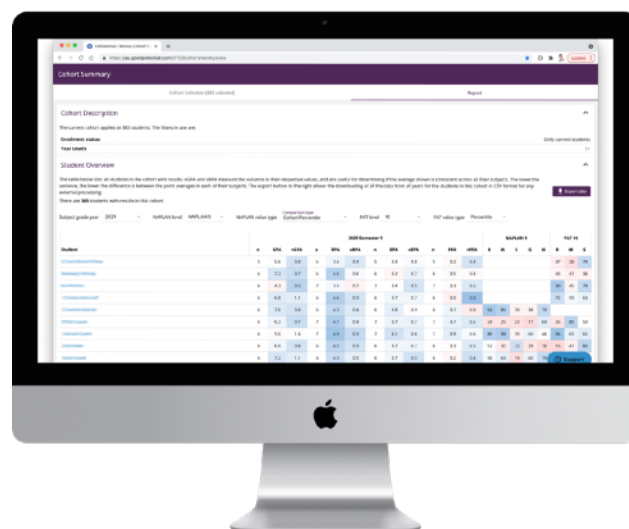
Cohort Summary

Cohort Selection (345 selected)

Report

Cohort Description

Student Overview

Subject grade year 2020

NAPLAN level NAPLAN 9

NAPLAN value type Cohort/Percentile

PAT level

PAT value type Percentile

2020 Semester 1

NAPLAN 9

PAT 10

Student

Support